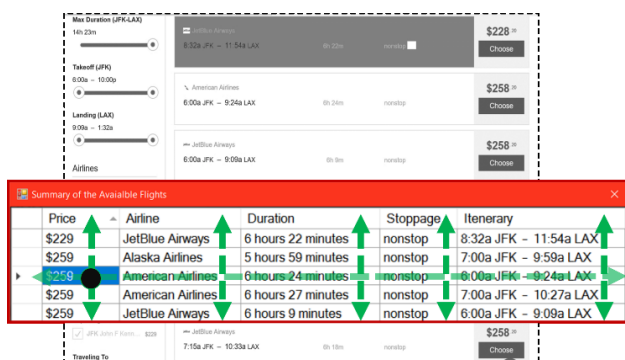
Max Duration (JFK-LAX)
14h 23m

Takeoff (JFK)
6:00a – 10:00p

Landing (LAX)
9:09a – 1:32a

Airlines

JetBlue Airways
8:32a JFK – 11:54a LAX 6h 22m nonstop
$228 $
Choose

American Airlines
6:00a JFK – 9:24a LAX 6h 24m nonstop
$258 $
Choose

JetBlue Airways
6:00a JFK – 9:09a LAX 6h 9m nonstop
$258 $
Choose

Summary of the Avaialble Flights

| Price | Airline | Duration | Stoppage | Itenerary |
|---|---|---|---|---|
| $229 | JetBlue Airways | 6 hours 22 minutes | nonstop | 8:32a JFK – 11:54a LAX |
| $259 | Alaska Airlines | 5 hours 59 minutes | nonstop | 7:00a JFK – 9:59a LAX |
| $259 | American Airlines | 6 hours 24 minutes | nonstop | 6:00a JFK – 9:24a LAX |
| $259 | American Airlines | 6 hours 27 minutes | nonstop | 7:00a JFK – 10:27a LAX |
| $259 | JetBlue Airways | 6 hours 9 minutes | nonstop | 6:00a JFK – 9:09a LAX |

JFK John F Kenn... $228

Traveling To

7:15a JFK – 10:33a LAX 6h 18m nonstop
$258
Choose